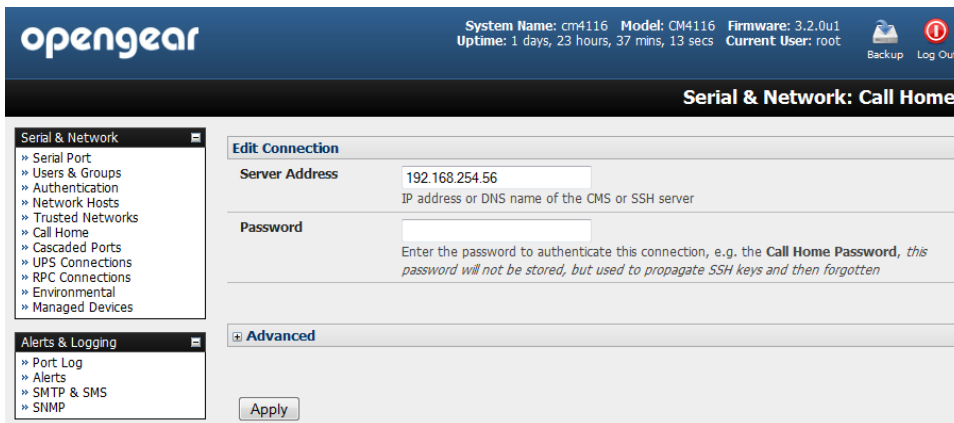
opengear

System Name: cm4116 Model: CM4116 Firmware: 3.2.0u1
Uptime: 1 days, 23 hours, 37 mins, 13 secs Current User: root

Backup Log Out

Serial & Network: Call Home

Serial & Network
» Serial Port
» Users & Groups
» Authentication
» Network Hosts
» Trusted Networks
» Call Home
» Cascaded Ports
» UPS Connections
» RPC Connections
» Environmental
» Managed Devices

Alerts & Logging
» Port Log
» Alerts
» SMTP & SMS
» SNMP

Edit Connection

Server Address
192.168.254.56
IP address or DNS name of the CMS or SSH server

Password
Enter the password to authenticate this connection, e.g. the Call Home Password, this password will not be stored, but used to propagate SSH keys and then forgotten

Advanced

Apply